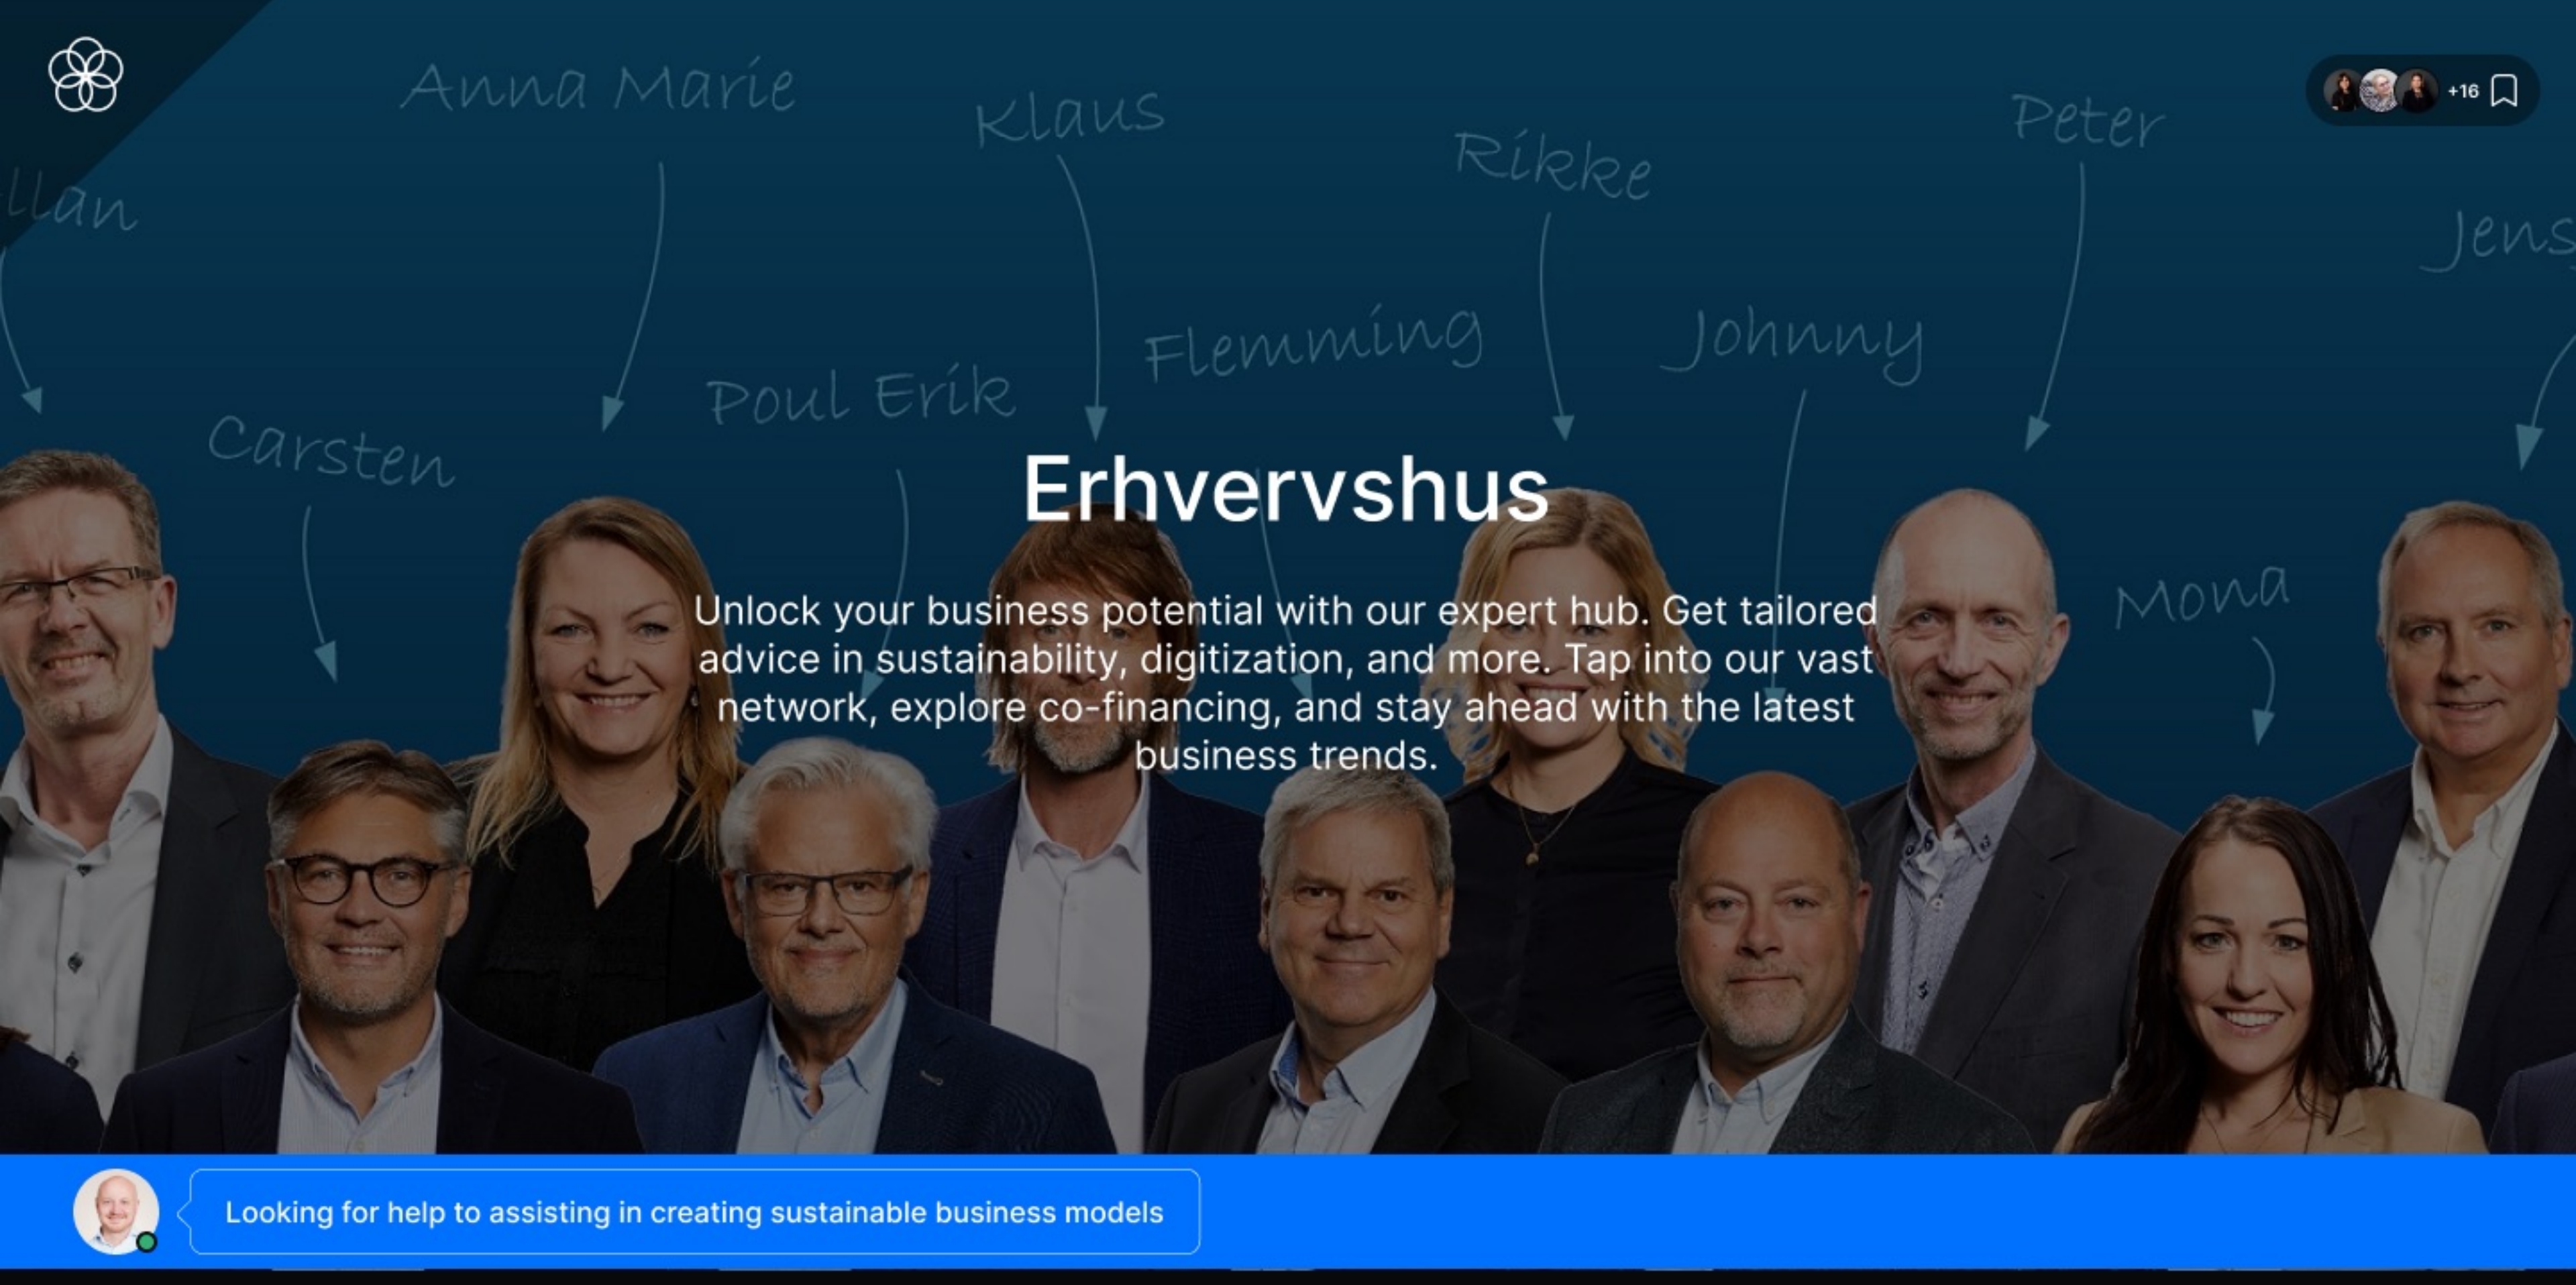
+16

Anna Marie

Klaus

Rikke

Peter

llan

Jens

Flemming

Johnny

Poul Erik

Carsten

Erhvervshus

Unlock your business potential with our expert hub. Get tailored advice in sustainability, digitization, and more. Tap into our vast network, explore co-financing, and stay ahead with the latest business trends.

Mona

Looking for help to assisting in creating sustainable business models